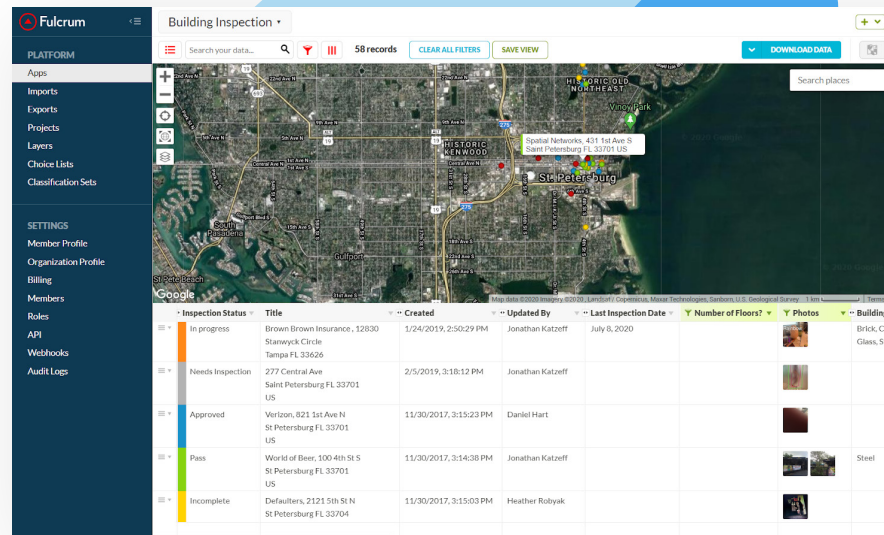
Fulcrum

PLATFORM
Apps
Imports
Exports
Projects
Layers
Choice Lists
Classification Sets

SETTINGS
Member Profile
Organization Profile
Billing
Members
Roles
API
Webhooks
Audit Logs

Building Inspection ▾

Search your data...
58 records
CLEAR ALL FILTERS
SAVE VIEW
DOWNLOAD DATA

Search places

HISTORIC OLD NORTHEAST
Vinoy Park
HISTORIC KENWOOD
Spatial Networks, 431 1st Ave S
Saint Petersburg FL 33701 US
St. Petersburg
South Pasadena
Gulfport
St Pete Beach
Google
Map data ©2020 Imagery ©2020, Landsat / Copernicus, Maxar Technologies, Sanborn, U.S. Geological Survey 1 km Terms

| Inspection Status | Title | Created | Updated By | Last Inspection Date | Number of Floors? | Photos | Building |
|---|---|---|---|---|---|---|---|
| In progress | Brown Brown Insurance , 12830 Stanwyck Circle Tampa FL 33626 | 1/24/2019, 2:50:29 PM | Jonathan Katzeff | July 8, 2020 | | | Brick, C Glass, S |
| Needs Inspection | 277 Central Ave Saint Petersburg FL 33701 US | 2/5/2019, 3:18:12 PM | Jonathan Katzeff | | | | |
| Approved | Verizon, 821 1st Ave N St Petersburg FL 33701 US | 11/30/2017, 3:15:23 PM | Daniel Hart | | | | |
| Pass | World of Beer, 100 4th St S St Petersburg FL 33701 US | 11/30/2017, 3:14:38 PM | Jonathan Katzeff | | | | Steel |
| Incomplete | Defaulters, 2121 5th St N St Petersburg FL 33704 | 11/30/2017, 3:15:03 PM | Heather Robyak | | | | |